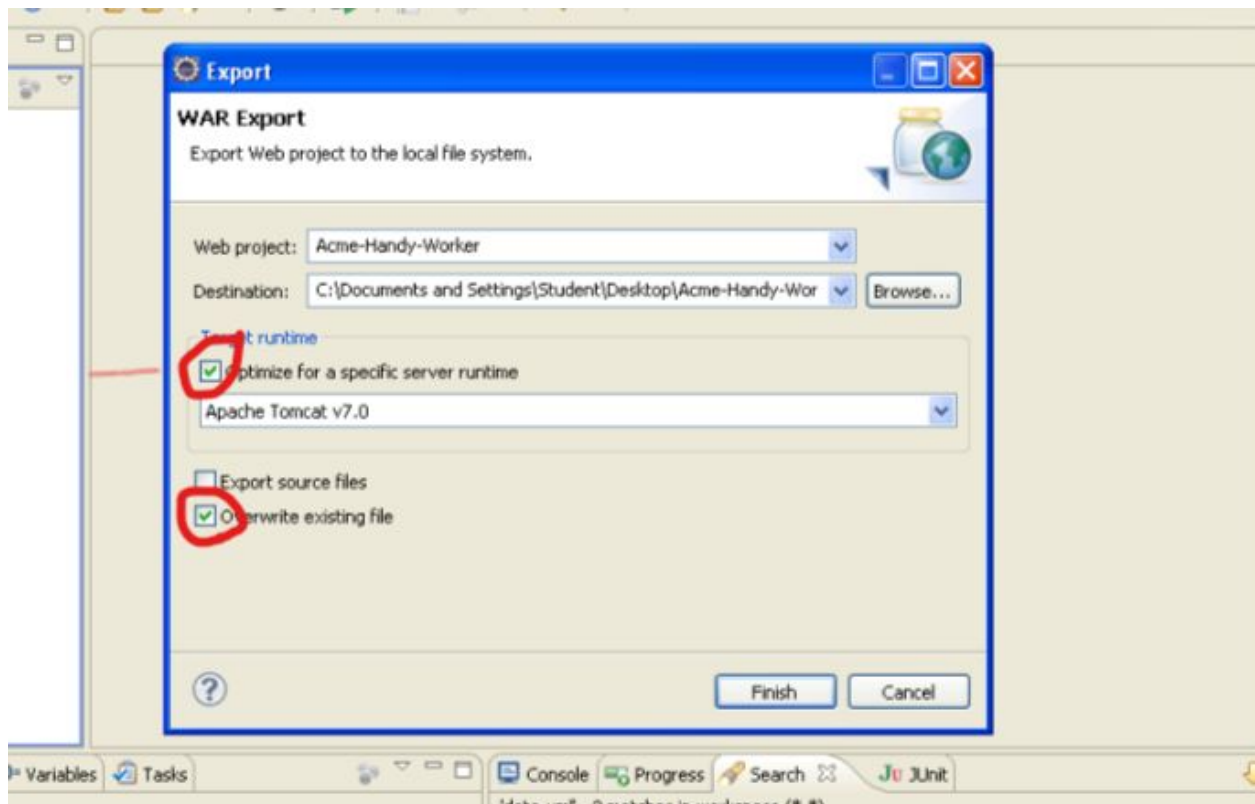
Export

WAR Export

Export Web project to the local file system.

Web project: Acme-Handy-Worker

Destination: C:\Documents and Settings\Student\Desktop\Acme-Handy-Wor

Browse...

T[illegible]t runtime

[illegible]ptimize for a specific server runtime

Apache Tomcat v7.0

Export source files

O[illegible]erwrite existing file

Finish

Cancel

Variables Tasks

Console Progress Search JUnit